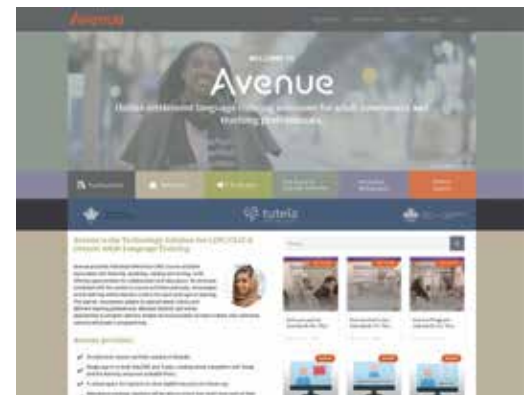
Avenue

WELCOME TO

Avenue

Online-enhanced language learning resources for adult newcomers and teaching professionals

tutela

Avenue is the Technology Solution for LINC/CLIC & Ontario Adult Language Training

Avenue provides

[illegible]